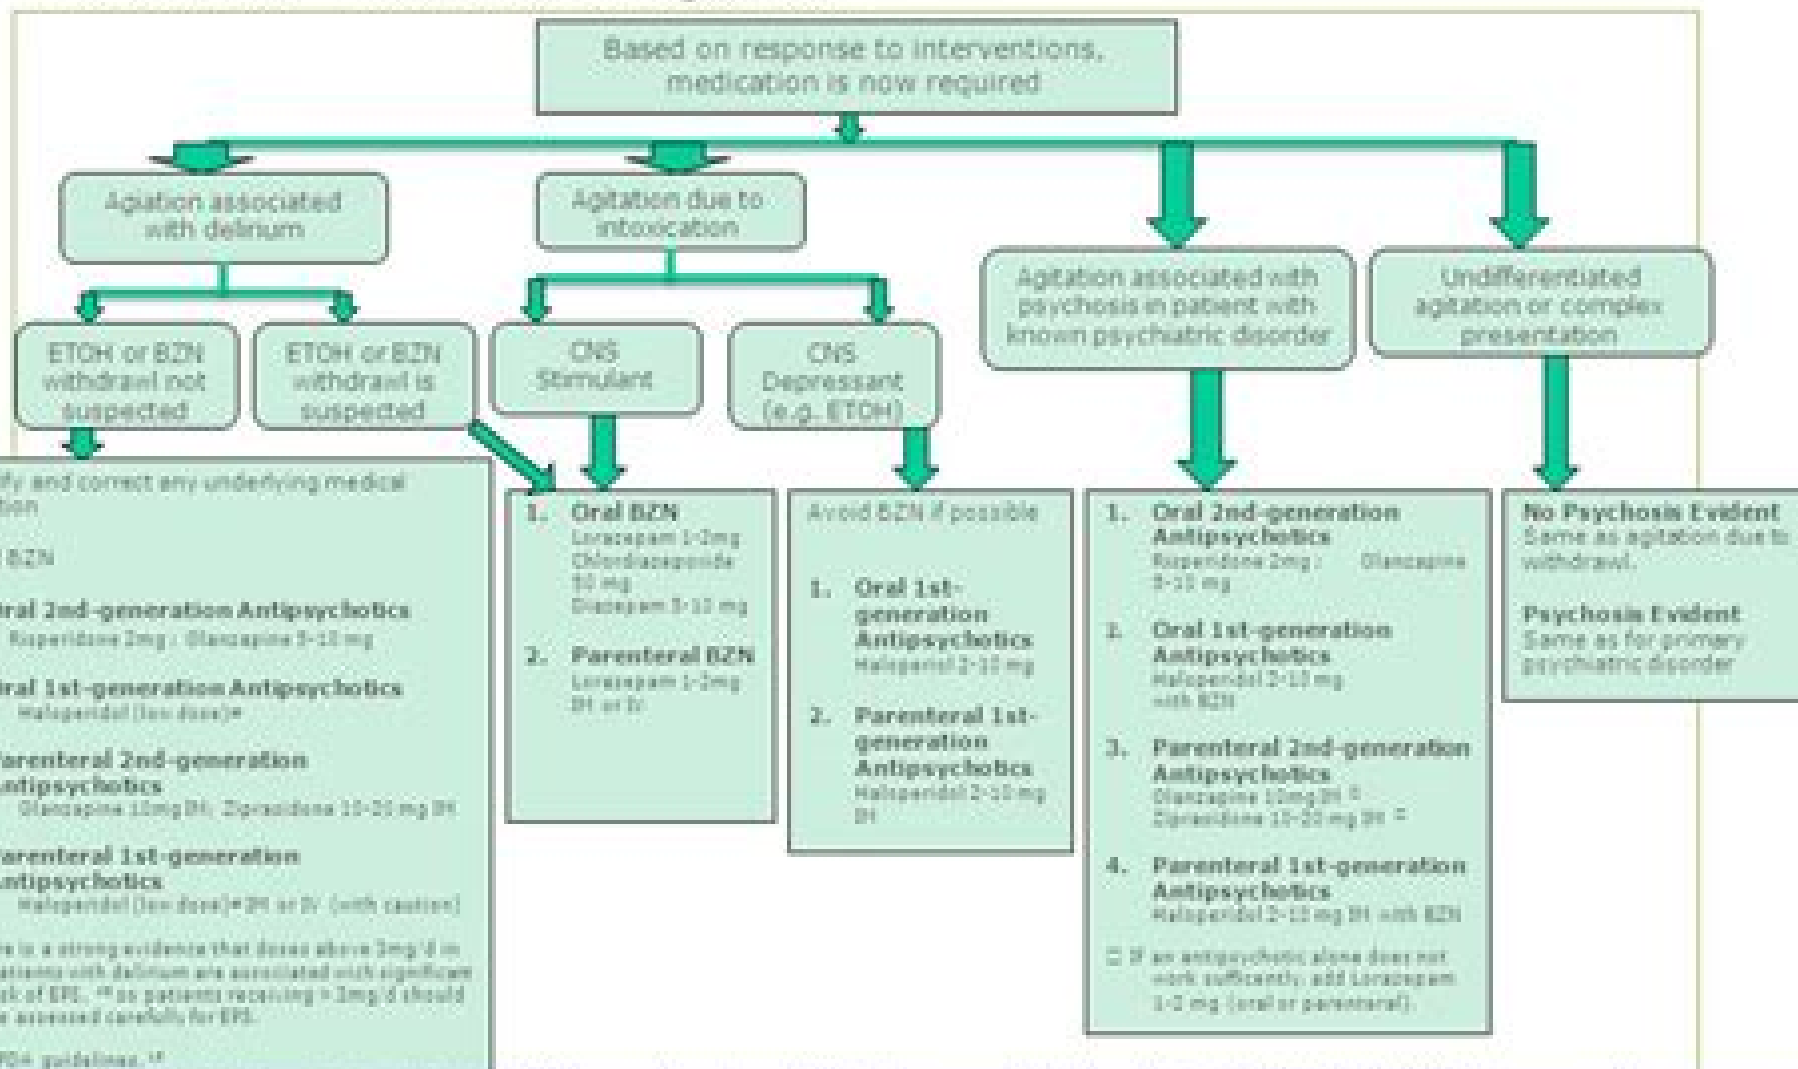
Based on response to interventions, medication is now required

Agiation associated with delirium

ETOH or BZN withdrawl not suspected

ETOH or BZN withdrawl is suspected

Agitation due to intoxication

CNS Stimulant

CNS Depressant (e.g. ETOH)

Agitation associated with psychosis in patient with known psychiatric disorder

Undifferentiated agitation or complex presentation

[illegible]fy and correct any underlying medical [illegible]tion

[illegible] BZN

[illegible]ral 2nd-generation Antipsychotics
Risperidone 2mg ; Olanzapine 5-10 mg

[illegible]ral 1st-generation Antipsychotics
Haloperidol (low dose)*

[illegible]arenteral 2nd-generation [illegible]ntipsychotics
Olanzapine 10mg IM; Ziprasidone 10-20 mg IM

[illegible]arenteral 1st-generation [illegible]ntipsychotics
Haloperidol (low dose)* IM or IV (with caution)

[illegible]e is a strong evidence that doses above 3mg/d in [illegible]atients with delirium are associated with significant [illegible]k of EPS. ** so patients receiving > 3mg/d should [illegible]e assessed carefully for EPS.

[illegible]DA guidelines. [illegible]

1. Oral BZN
Lorazepam 1-2mg
Chlordiazepoxide 50 mg
Diazepam 5-10 mg

2. Parenteral BZN
Lorazepam 1-2mg IM or IV

Avoid BZN if possible

1. Oral 1st-generation Antipsychotics
Haloperidol 2-10 mg

2. Parenteral 1st-generation Antipsychotics
Haloperidol 2-10 mg IM

1. Oral 2nd-generation Antipsychotics
Risperidone 2mg ; Olanzapine 5-10 mg

2. Oral 1st-generation Antipsychotics
Haloperidol 2-10 mg with BZN

3. Parenteral 2nd-generation Antipsychotics
Olanzapine 10mg IM ¤
Ziprasidone 10-20 mg IM ¤

4. Parenteral 1st-generation Antipsychotics
Haloperidol 2-10 mg IM with BZN

¤ If an antipsychotic alone does not work sufficently, add Lorazepam 1-2 mg (oral or parenteral).

No Psychosis Evident
Same as agitation due to withdrawl.

Psychosis Evident
Same as for primary psychiatric disorder